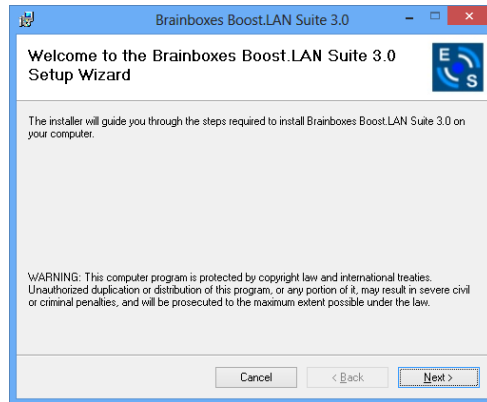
Brainboxes Boost.LAN Suite 3.0

Welcome to the Brainboxes Boost.LAN Suite 3.0 Setup Wizard

E S

The installer will guide you through the steps required to install Brainboxes Boost.LAN Suite 3.0 on your computer.

WARNING: This computer program is protected by copyright law and international treaties. Unauthorized duplication or distribution of this program, or any portion of it, may result in severe civil or criminal penalties, and will be prosecuted to the maximum extent possible under the law.

Cancel < Back Next >